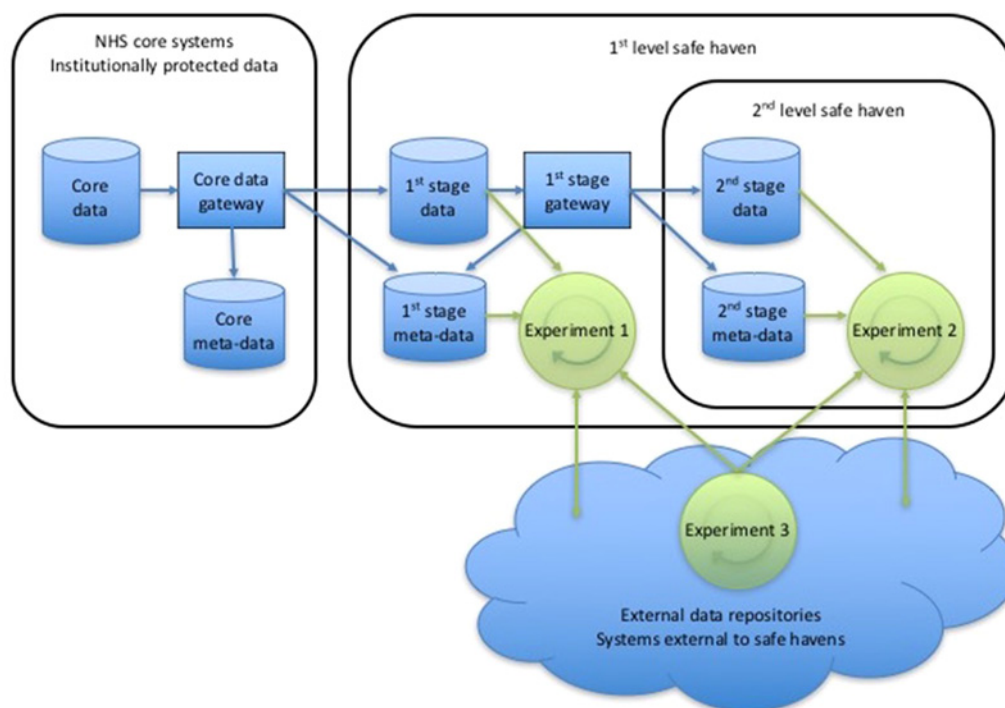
NHS core systems
Institutionally protected data

Core data

Core data gateway

Core meta-data

1$^{st}$ level safe haven

1$^{st}$ stage data

1$^{st}$ stage gateway

1$^{st}$ stage meta-data

Experiment 1

2$^{nd}$ level safe haven

2$^{nd}$ stage data

2$^{nd}$ stage meta-data

Experiment 2

Experiment 3

External data repositories
Systems external to safe havens